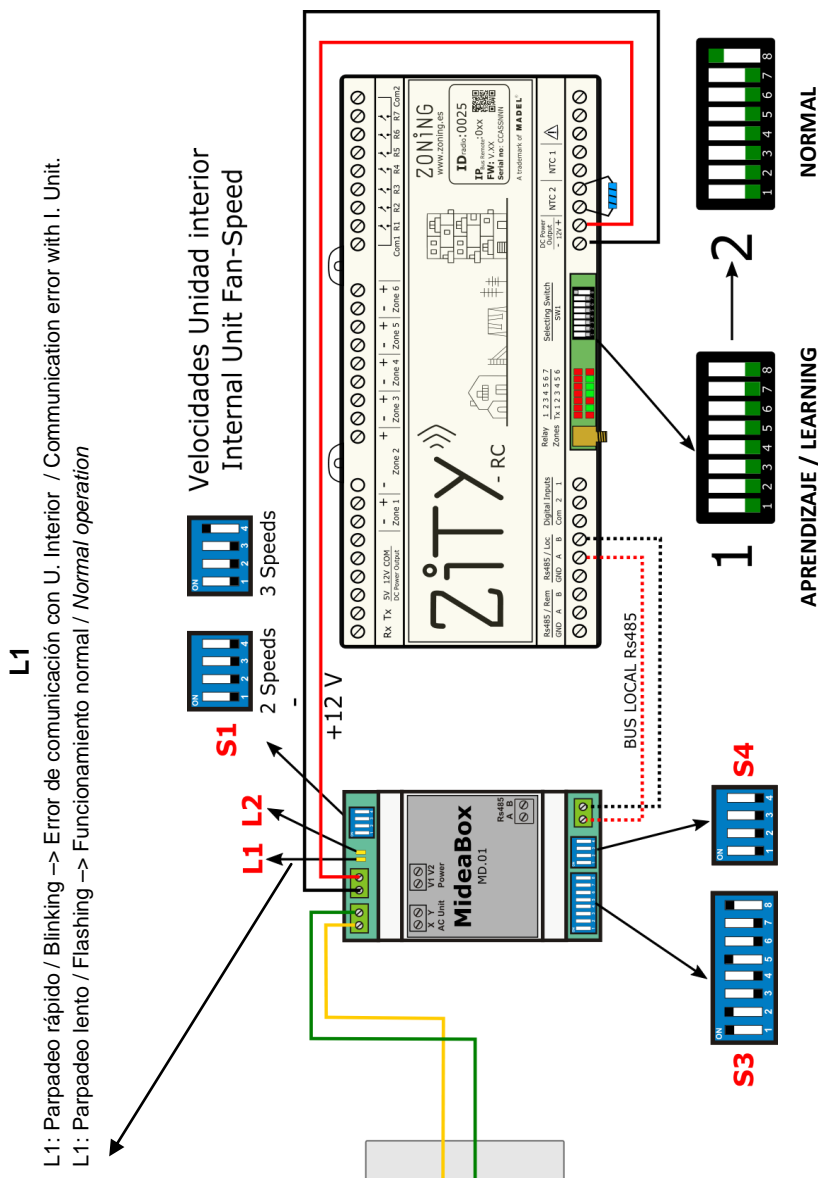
L1

L1: Parpadeo rápido / Blinking –> Error de comunicación con U. Interior / Communication error with I. Unit.

L1: Parpadeo lento / Flashing –> Funcionamiento normal / *Normal operation*

Velocidades Unidad interior
Internal Unit Fan-Speed

ON 1 2 3 4
2 Speeds

ON 1 2 3 4
3 Speeds

S1
L2
L1

-
+12 V

BUS LOCAL Rs485

Y X AC Unit
V2 V1 Power
MideaBox
MD.01
Rs485 A B

S4
ON 1 2 3 4

S3
ON 1 2 3 4 5 6 7 8

Rs485 / Rem GND A B | Rx Tx 5V 12V COM DC Power Output | - + - Zone 1 | + Zone 2 | - + - Zone 3 | + - Zone 4 | + - Zone 5 | + Zone 6 | Com1 R1 R2 R3 R4 R5 R6 R7 Com2
Rs485 / Loc GND A B | Digital Inputs Com 2 1 | Relay 1 2 3 4 5 6 7 Zones Tx 1 2 3 4 5 6 | Selecting Switch SW1 | DC Power Output - 12V + | NTC 2 | NTC 1

ZiTY-RC
ZONING
www.zoning.es
ID Radio: 0025
IP Bus Remote: 0xx
FW: V.XX
Serial no: CCASSNNN
A trademark of MADEL

1 ——→ 2

ON 1 2 3 4 5 6 7 8
APRENDIZAJE / LEARNING

1 2 3 4 5 6 7 8
NORMAL